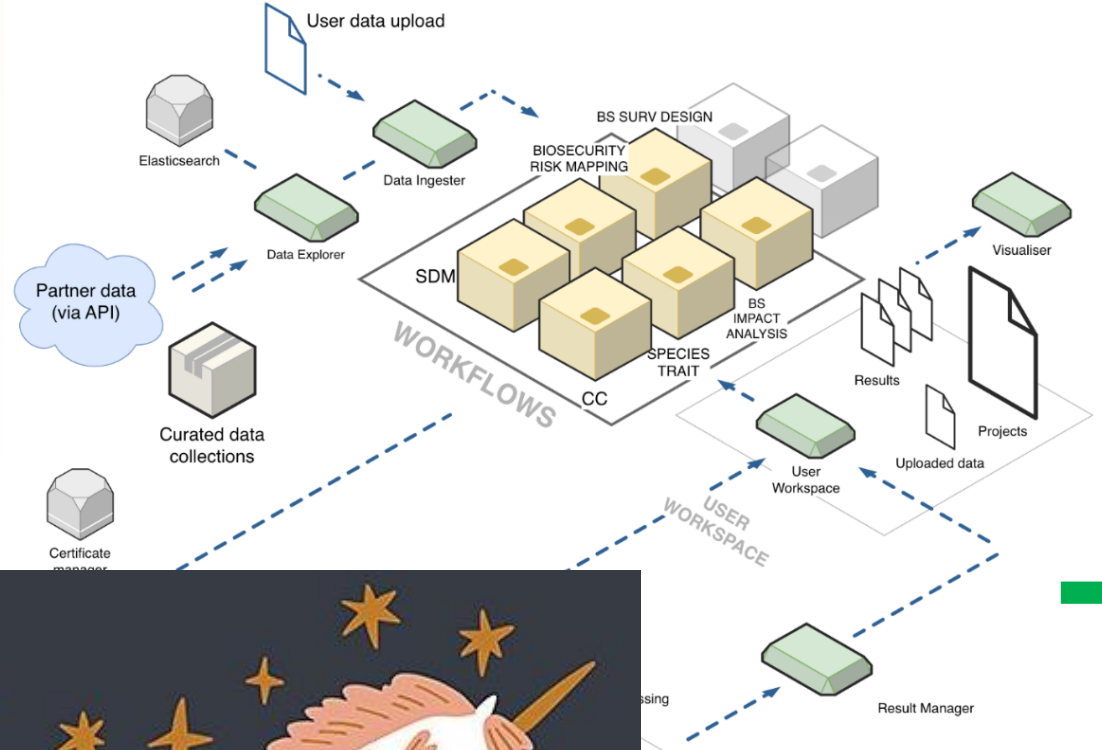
User data upload

Elasticsearch

Data Ingester

Data Explorer

Partner data (via API)

Curated data collections

Certificate manager

BS SURV DESIGN

BIOSECURITY RISK MAPPING

SDM

BS IMPACT ANALYSIS

SPECIES TRAIT

CC

WORKFLOWS

Visualiser

Results

Projects

Uploaded data

User Workspace

USER WORKSPACE

Result Manager

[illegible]ssing